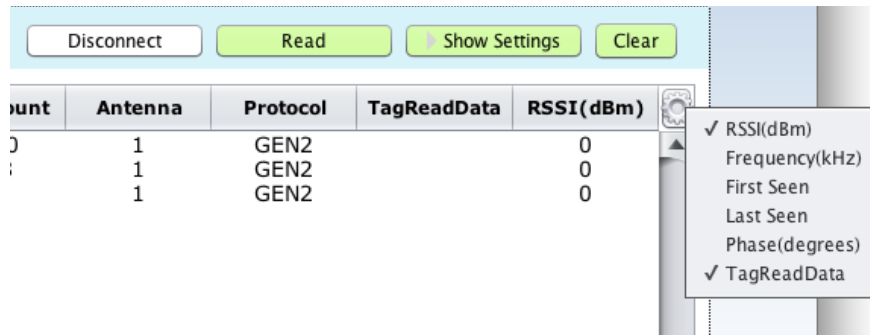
Disconnect | Read | Show Settings | Clear

| ount | Antenna | Protocol | TagReadData | RSSI(dBm) |
|---|---|---|---|---|
| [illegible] | 1 | GEN2 | | 0 |
| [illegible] | 1 | GEN2 | | 0 |
| | 1 | GEN2 | | 0 |

✓ RSSI(dBm)
Frequency(kHz)
First Seen
Last Seen
Phase(degrees)
✓ TagReadData